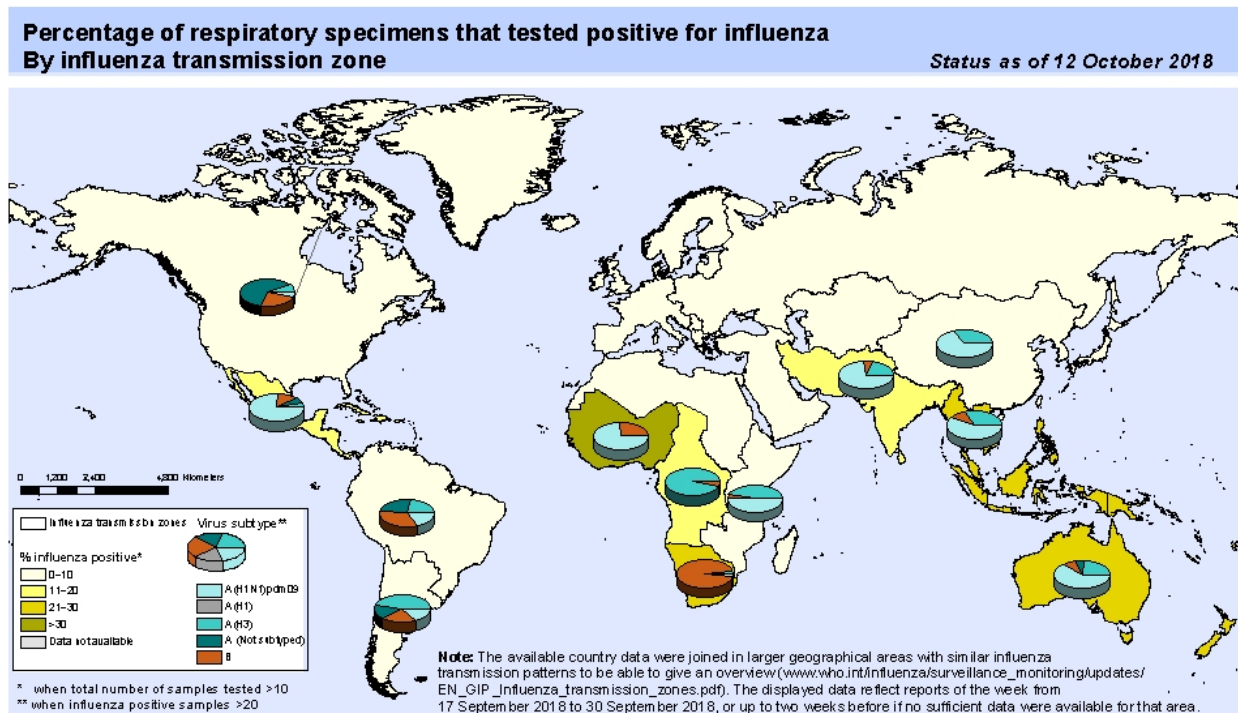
Percentage of respiratory specimens that tested positive for influenza
By influenza transmission zone

Status as of 12 October 2018

0 1,200 2,400 4,800 Kilometers

Influenza transmission zones

Virus subtype**

% influenza positive*

0–10

11–20

21–30

>30

Data not available

A (H1N1)pdm09

A (H1)

A (H3)

A (Not subtyped)

B

* when total number of samples tested >10
** when influenza positive samples >20

Note: The available country data were joined in larger geographical areas with similar influenza transmission patterns to be able to give an overview (www.who.int/influenza/surveillance_monitoring/updates/EN_GIP_Influenza_transmission_zones.pdf). The displayed data reflect reports of the week from 17 September 2018 to 30 September 2018, or up to two weeks before if no sufficient data were available for that area.